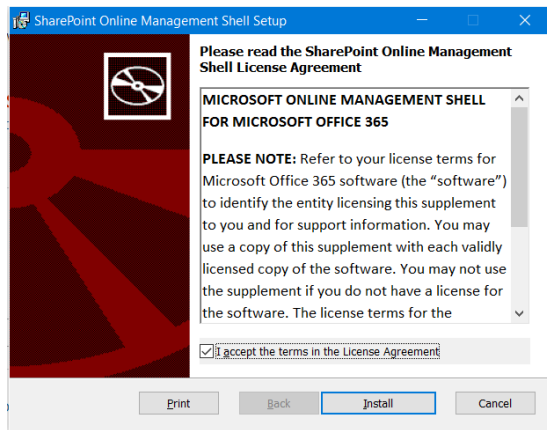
SharePoint Online Management Shell Setup

Please read the SharePoint Online Management Shell License Agreement

MICROSOFT ONLINE MANAGEMENT SHELL FOR MICROSOFT OFFICE 365

PLEASE NOTE: Refer to your license terms for Microsoft Office 365 software (the “software”) to identify the entity licensing this supplement to you and for support information. You may use a copy of this supplement with each validly licensed copy of the software. You may not use the supplement if you do not have a license for the software. The license terms for the

I accept the terms in the License Agreement

Print Back Install Cancel